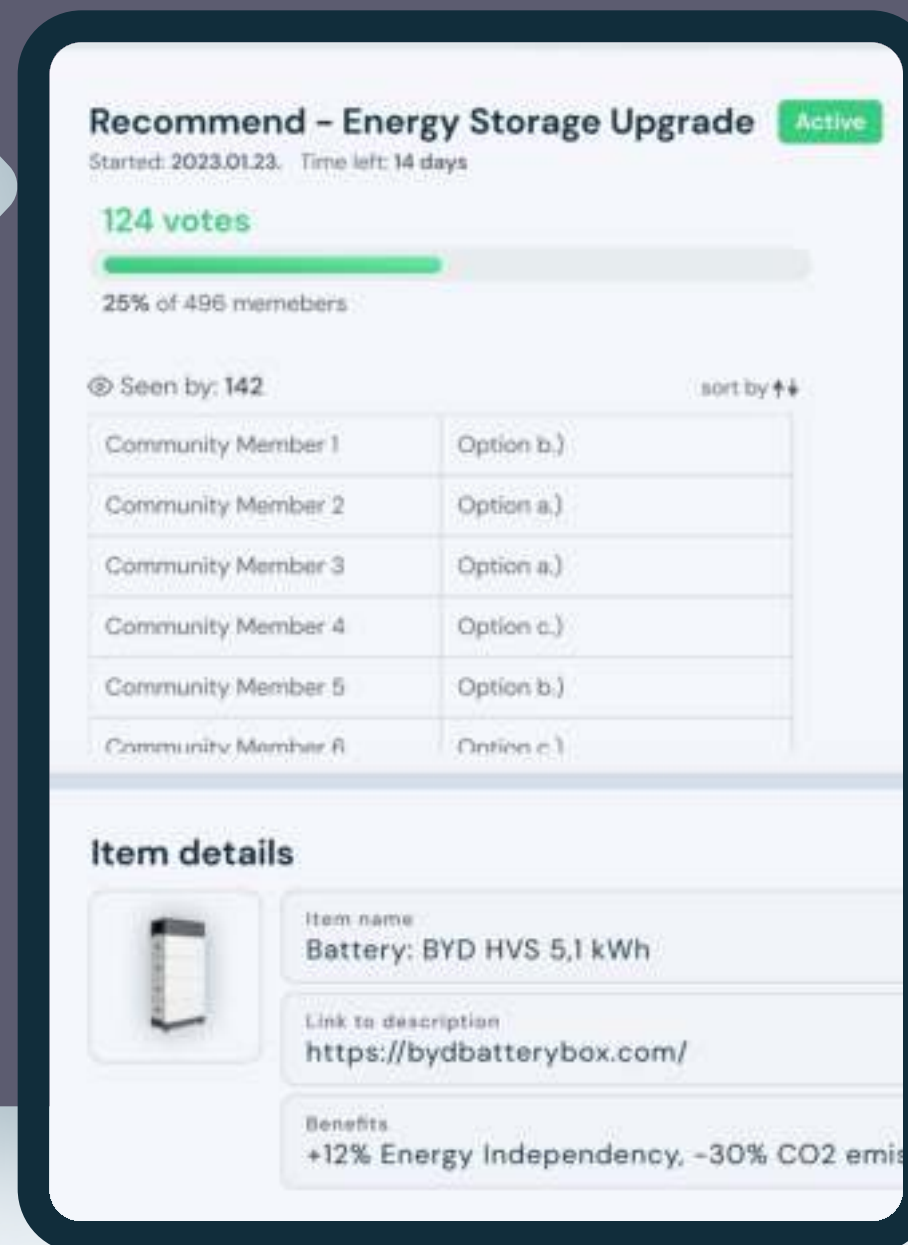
Recommend - Energy Storage Upgrade Active
Started: 2023.01.23. Time left: 14 days

124 votes

25% of 496 memebers

Seen by: 142

sort by

| | |
|---|---|
| Community Member 1 | Option b.) |
| Community Member 2 | Option a.) |
| Community Member 3 | Option a.) |
| Community Member 4 | Option c.) |
| Community Member 5 | Option b.) |
| Community Member 6 | Option c.) |

Item details

Item name
Battery: BYD HVS 5,1 kWh

Link to description
https://bydbatterybox.com/

Benefits
+12% Energy Independency, -30% CO2 emis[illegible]